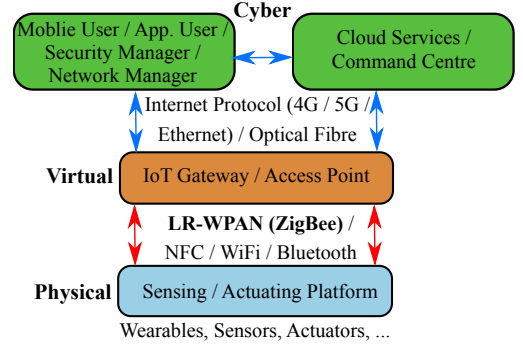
Cyber

Moblie User / App. User / Security Manager / Network Manager

Cloud Services / Command Centre

Internet Protocol (4G / 5G / Ethernet) / Optical Fibre

Virtual

IoT Gateway / Access Point

LR-WPAN (ZigBee) / NFC / WiFi / Bluetooth

Physical

Sensing / Actuating Platform

Wearables, Sensors, Actuators, ...